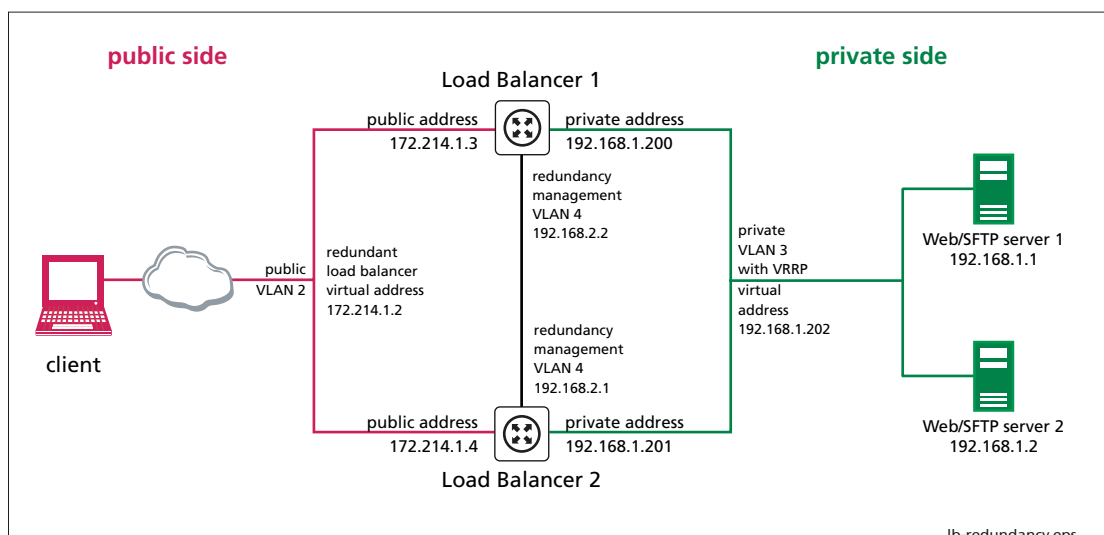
public side

Load Balancer 1

private side

public address
172.214.1.3

private address
192.168.1.200

redundancy
management
VLAN 4
192.168.2.2

private
VLAN 3
with VRRP

Web/SFTP server 1
192.168.1.1

public
VLAN 2

redundant
load balancer
virtual address
172.214.1.2

virtual
address
192.168.1.202

client

redundancy
management
VLAN 4
192.168.2.1

Web/SFTP server 2
192.168.1.2

public address
172.214.1.4

private address
192.168.1.201

Load Balancer 2

lb-redundancy.eps